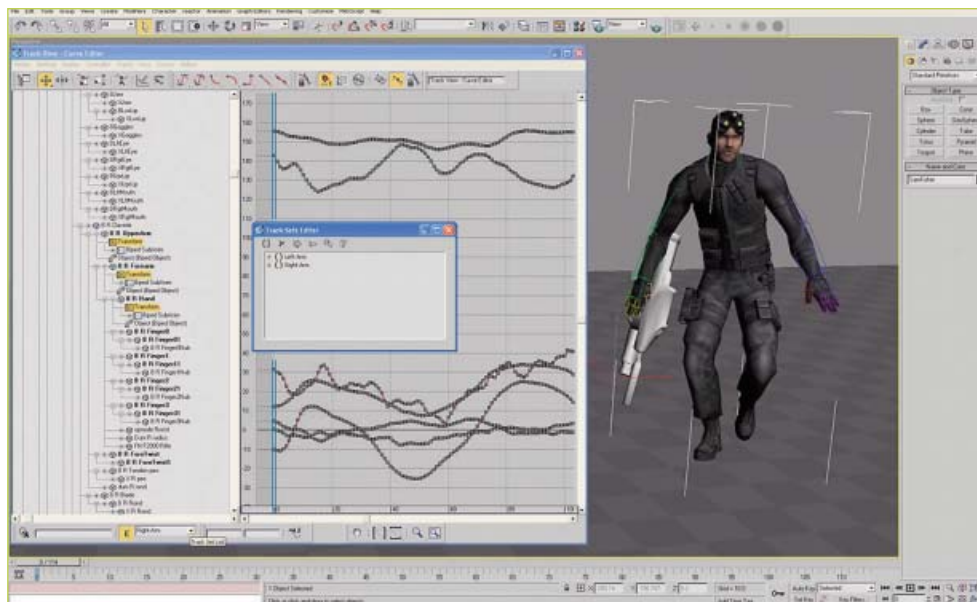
Track View - Curve Editor

Track View - Curve Editor

Track Sets Editor

Left Arm
Right Arm

Transform
Biped SubAnim
Object (Biped Object)
Transform
Biped SubAnim
Object (Biped Object)
Transform
Biped SubAnim
Object (Biped Object)

Standard Primitives

Object Type
Box
Cone
Sphere
GeoSphere
Cylinder
Tube
Torus
Pyramid
Teapot
Plane

Name and Color

Right Arm

1 Object Selected

Auto Key
Selected
Set Key
Key Filters...